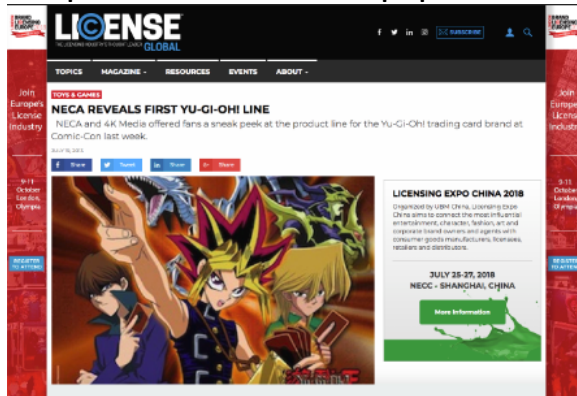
LICENSE GLOBAL
THE LICENSING INDUSTRY'S PREMIER LEAGUE

SUBSCRIBE

TOPICS
MAGAZINE
RESOURCES
EVENTS
ABOUT

TOYS & GAMES

NECA REVEALS FIRST YU-GI-OH! LINE

NECA and 4K Media offered fans a sneak peek at the product line for the Yu-Gi-Oh! trading card brand at Comic-Con last week.

JULY 19, 2013

Share
Tweet
Share
Share

LICENSING EXPO CHINA 2018

Organized by UBM China, Licensing Expo China aims to connect the most influential entertainment, character, fashion, art and corporate brand owners and agents with consumer goods manufacturers, licensees, retailers and distributors.

JULY 25-27, 2018
NECC - SHANGHAI, CHINA

More Information

Join Europe's License Industry

9-11 October London, Olympia

REGISTER TO ATTEND

Join Europe's License Industry

9-11 October London, Olympia

REGISTER TO ATTEND